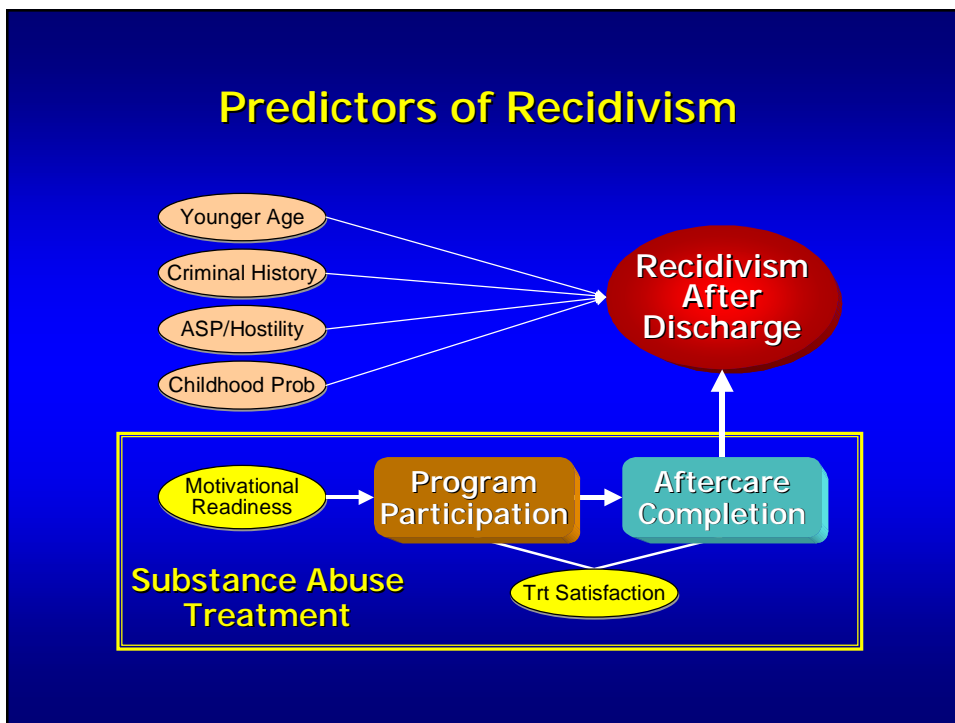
Predictors of Recidivism

Younger Age

Criminal History

ASP/Hostility

Childhood Prob

Recidivism After Discharge

Motivational Readiness

Program Participation

Aftercare Completion

Substance Abuse Treatment

Trt Satisfaction